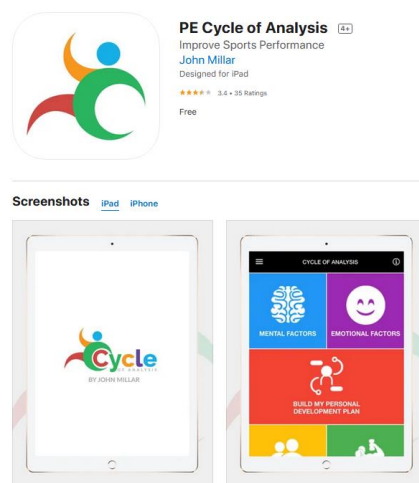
PE Cycle of Analysis 4+
Improve Sports Performance
John Millar
Designed for iPad
3.4 • 35 Ratings
Free

Screenshots iPad iPhone

Cycle
OF ANALYSIS
BY JOHN MILLAR

CYCLE OF ANALYSIS
MENTAL FACTORS
EMOTIONAL FACTORS
BUILD MY PERSONAL DEVELOPMENT PLAN